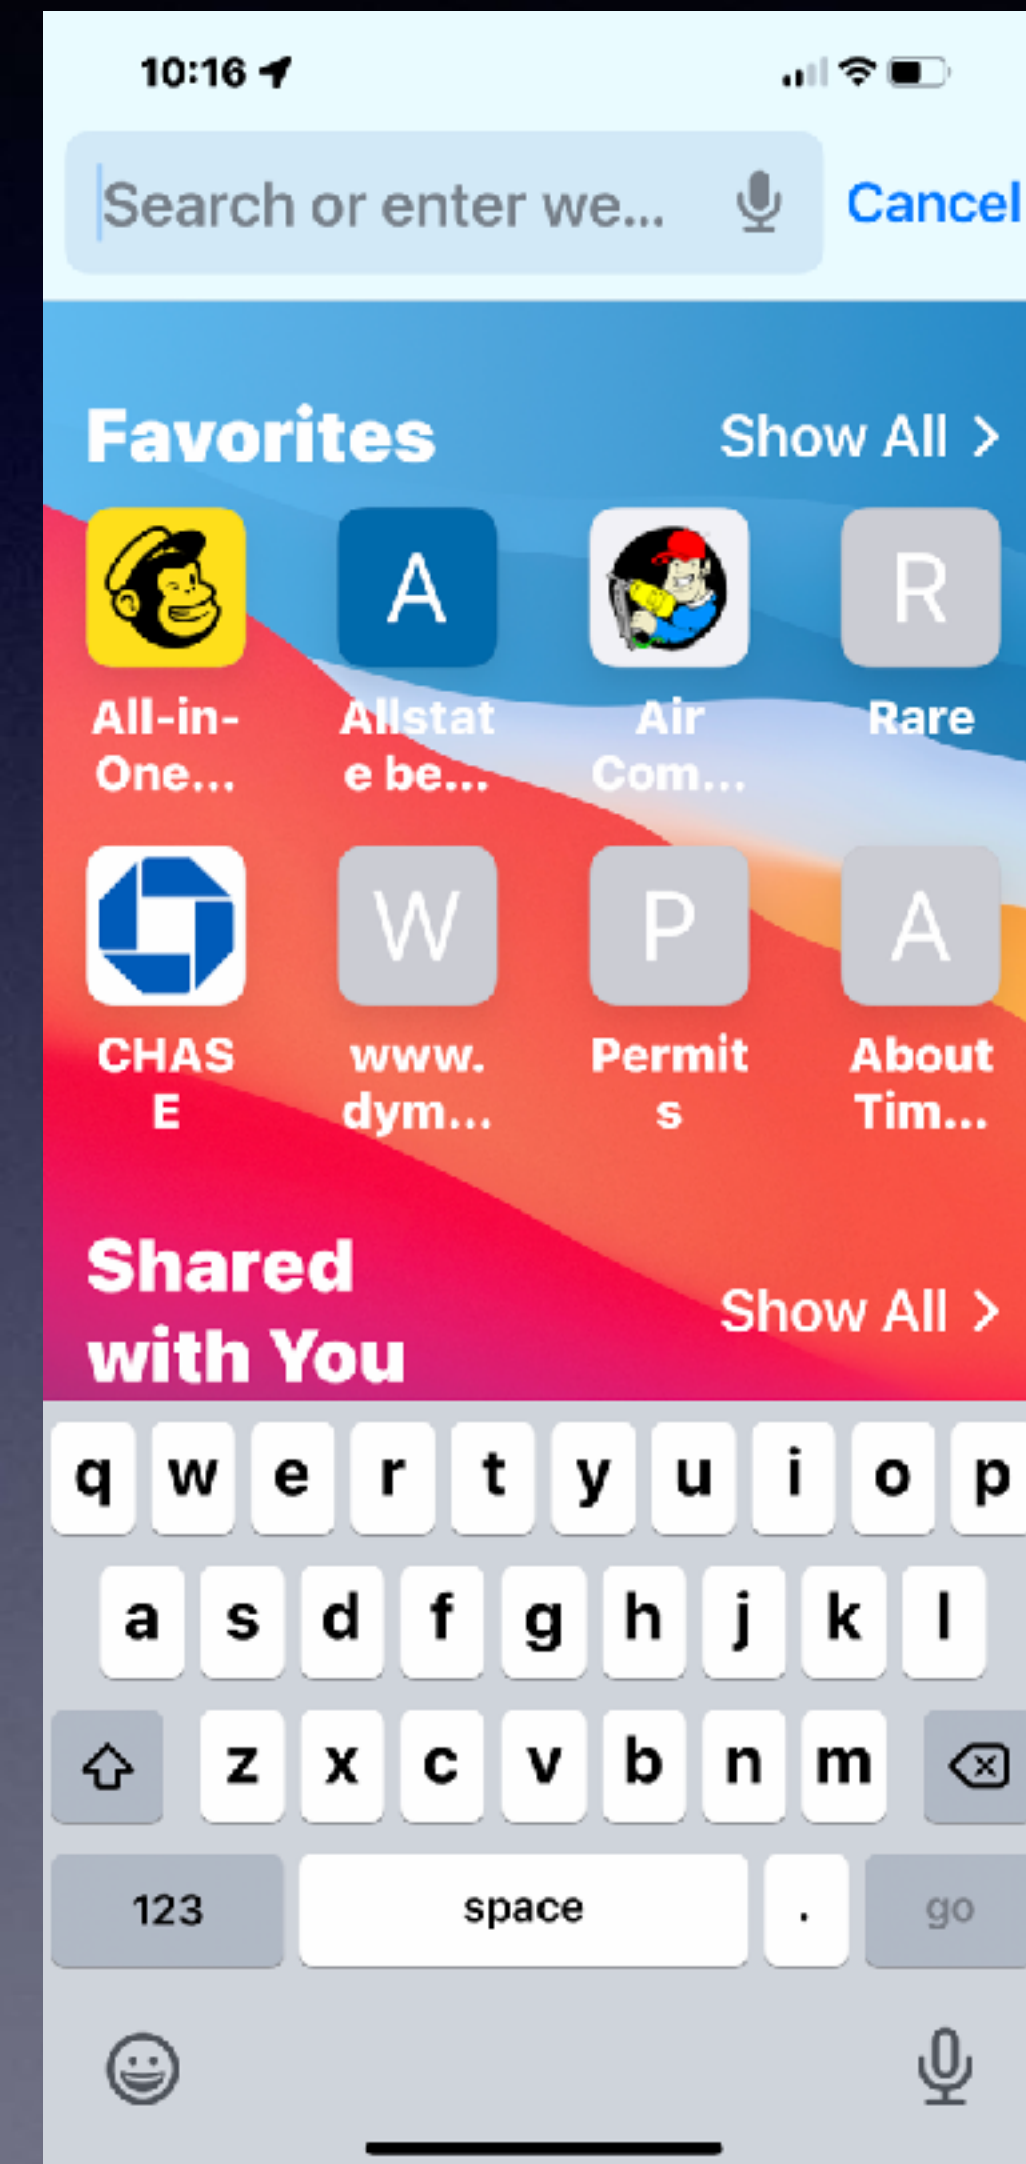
10:16

Search or enter we...

Cancel

Favorites

Show All >

A

R

All-in-One...

Allstat e be...

Air Com...

Rare

W

P

A

CHAS E

www. dym...

Permit s

About Tim...

Shared with You

Show All >

q w e r t y u i o p

a s d f g h j k l

z x c v b n m

123

space

.

go